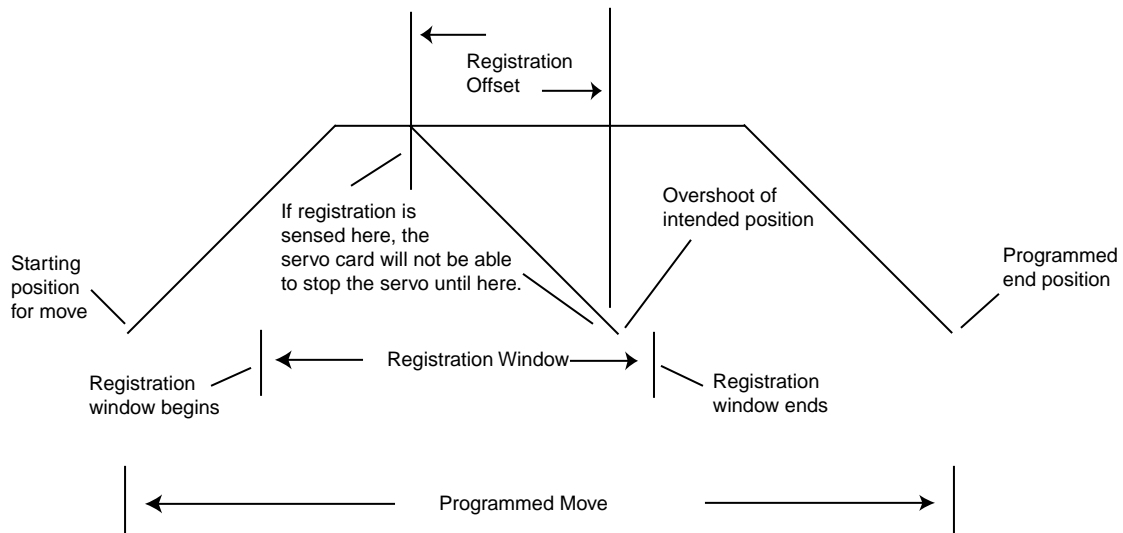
Registration Offset

If registration is sensed here, the servo card will not be able to stop the servo until here.

Overshoot of intended position

Starting position for move

Programmed end position

Registration Window

Registration window begins

Registration window ends

Programmed Move